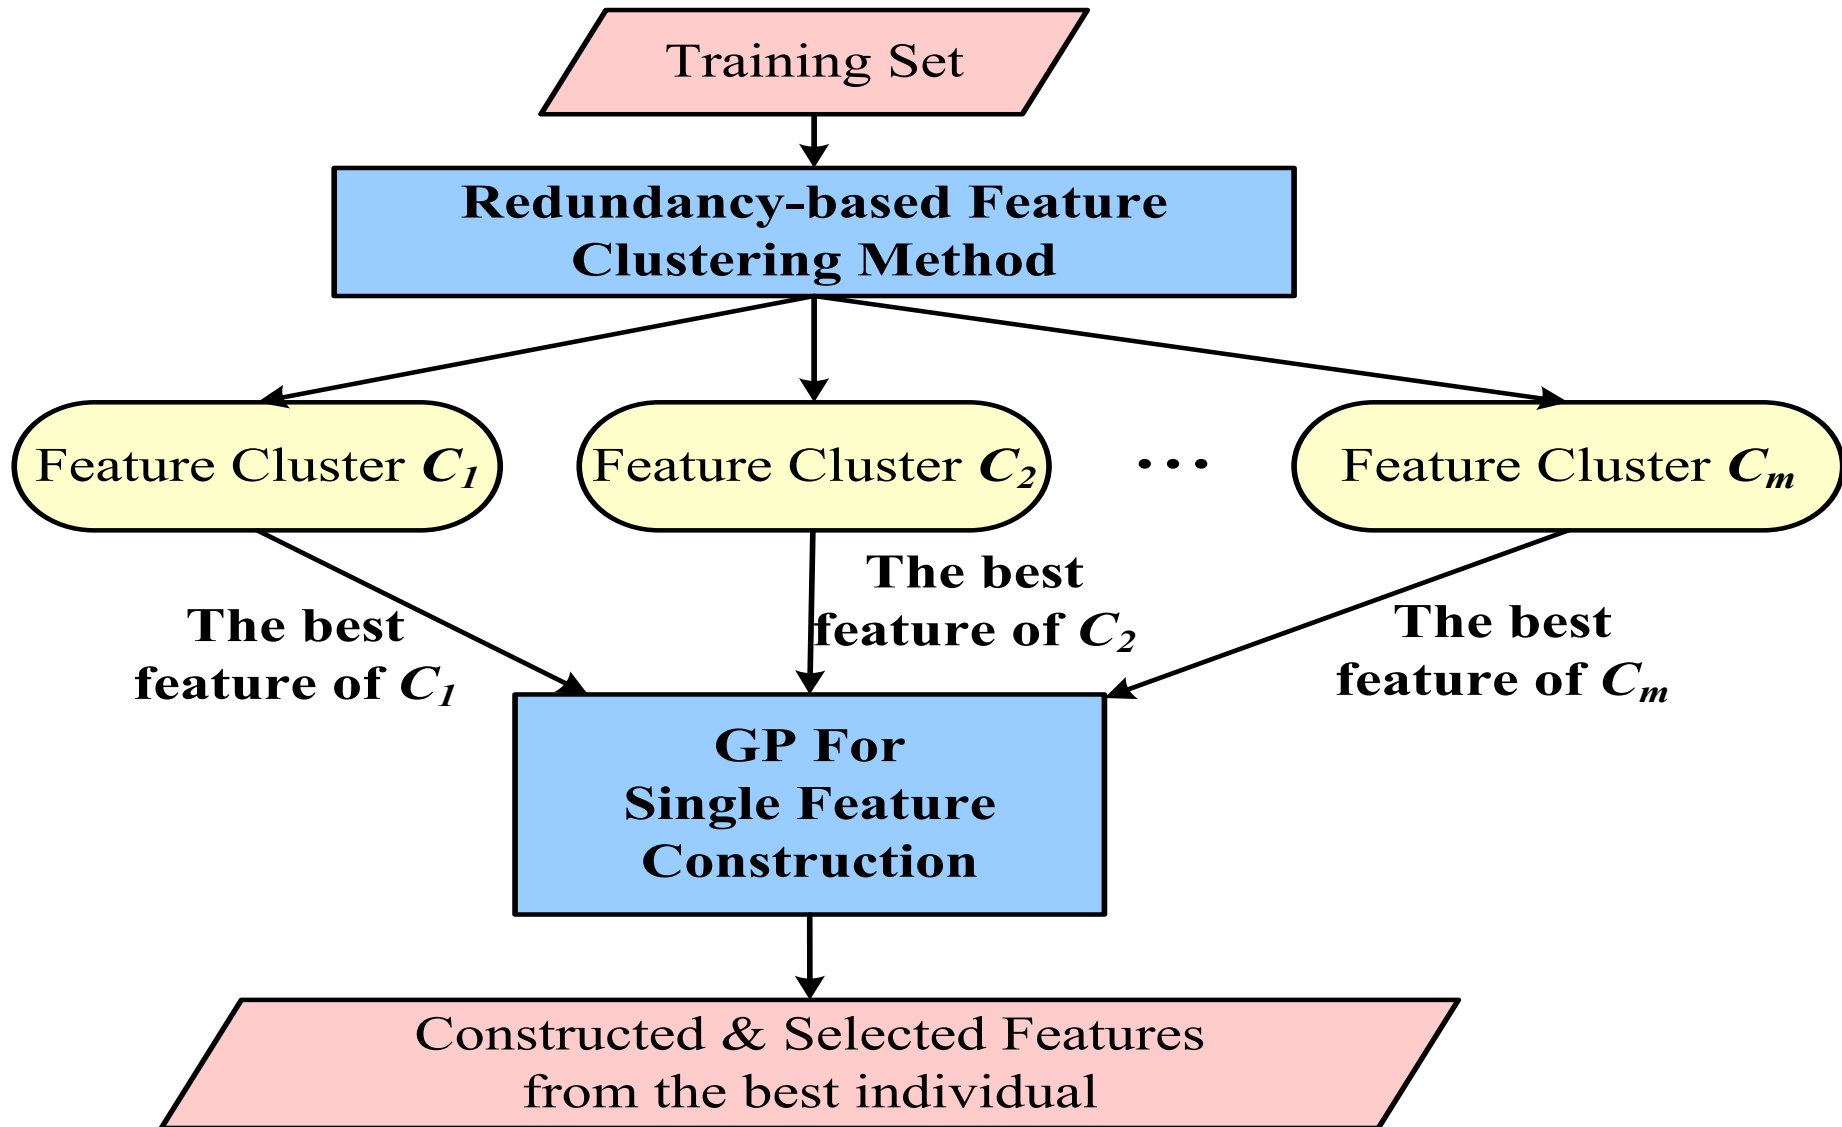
Training Set

Redundancy-based Feature Clustering Method

Feature Cluster $C_1$

Feature Cluster $C_2$

...

Feature Cluster $C_m$

The best feature of $C_1$

The best feature of $C_2$

The best feature of $C_m$

GP For Single Feature Construction

Constructed & Selected Features from the best individual